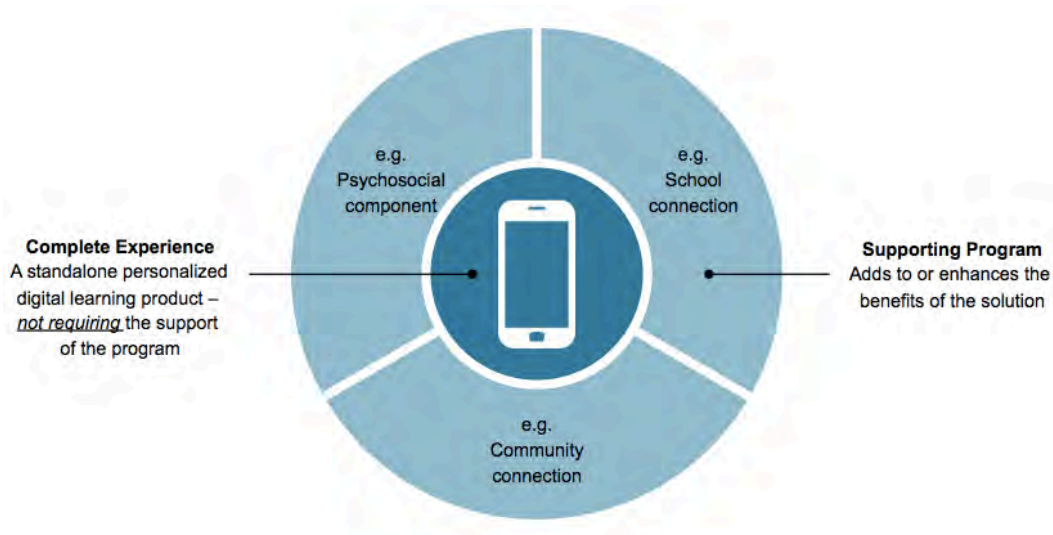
e.g. Psychosocial component

e.g. School connection

Complete Experience
A standalone personalized digital learning product – *not requiring* the support of the program

Supporting Program
Adds to or enhances the benefits of the solution

e.g. Community connection